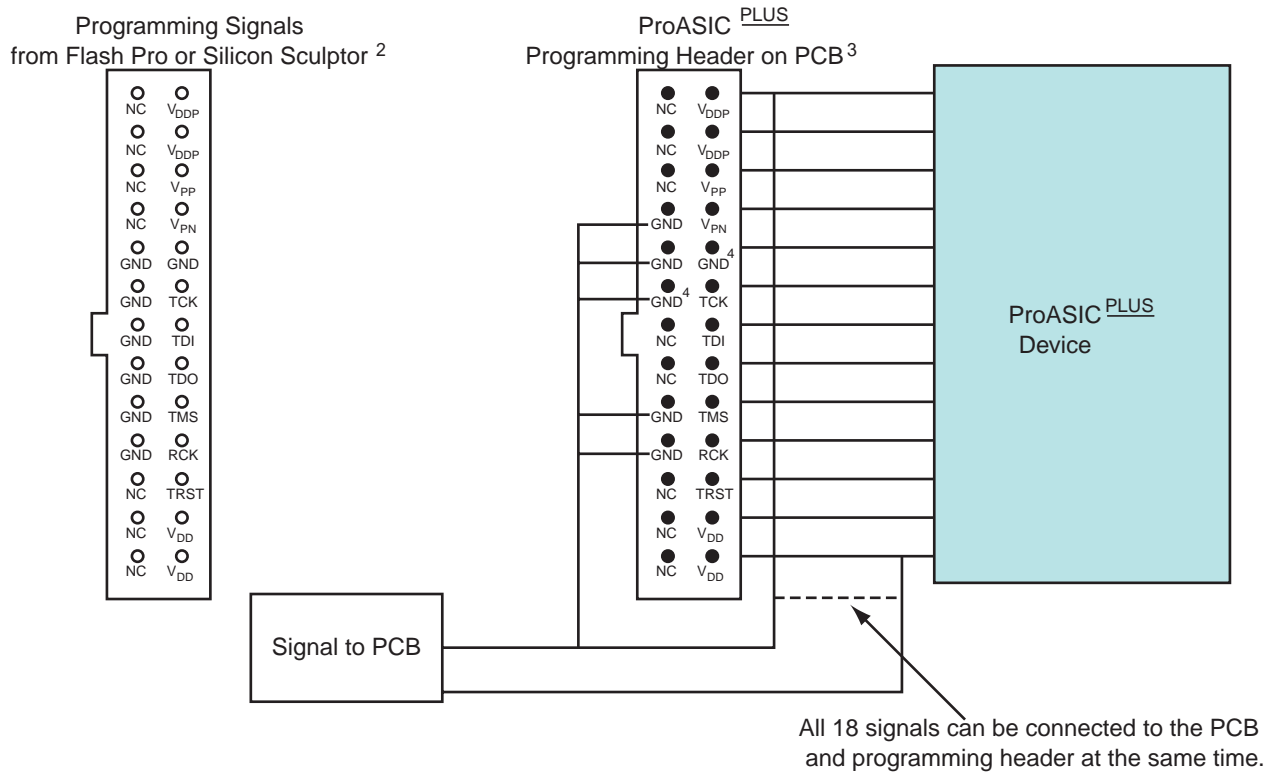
Programming Signals
from Flash Pro or Silicon Sculptor $^2$

| | |
|---|---|
| NC | $V_{DDP}$ |
| NC | $V_{DDP}$ |
| NC | $V_{PP}$ |
| NC | $V_{PN}$ |
| GND | GND |
| GND | TCK |
| GND | TDI |
| GND | TDO |
| GND | TMS |
| GND | RCK |
| NC | TRST |
| NC | $V_{DD}$ |
| NC | $V_{DD}$ |

ProASIC $^{\underline{PLUS}}$
Programming Header on PCB $^3$

| | |
|---|---|
| NC | $V_{DDP}$ |
| NC | $V_{DDP}$ |
| NC | $V_{PP}$ |
| GND | $V_{PN}$ |
| GND | $GND^4$ |
| $GND^4$ | TCK |
| NC | TDI |
| NC | TDO |
| GND | TMS |
| GND | RCK |
| NC | TRST |
| NC | $V_{DD}$ |
| NC | $V_{DD}$ |

ProASIC $^{\underline{PLUS}}$
Device

Signal to PCB

All 18 signals can be connected to the PCB and programming header at the same time.